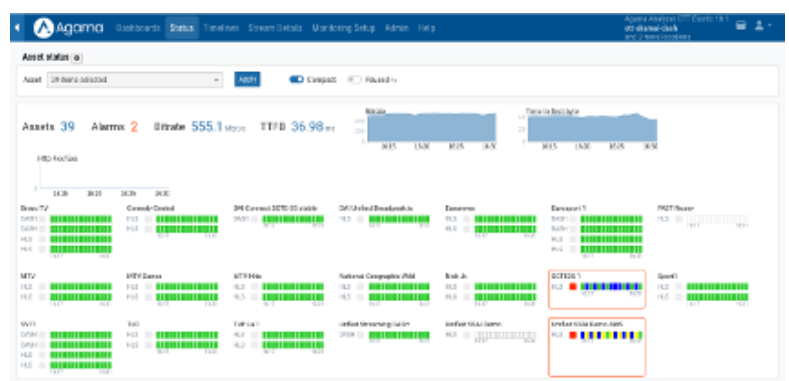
Agama Dashboards Status Timelines Stream Details Monitoring Setup Admin Help

Agama Analyzer OTT Exotic 19.1
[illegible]
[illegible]

Asset status

Asset 39 items selected Apply Compact Focused

Assets 39 Alarms 2 Bitrate 555.1 Mbit/s TTFB 36.98 ms

Bitrate
Time to first byte

Http Profiles

Bravo TV
Comedy Central
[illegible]
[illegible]
Discovery
Discovery 1
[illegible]

MTV
MTV Dance
MTV Hits
National Geographic Wild
Nick Jr.
DCTSS 1
Sport1

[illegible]
TV3
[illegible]
Unified Streaming DASH
Unified VOD Demo
Unified VOD Demo DASH